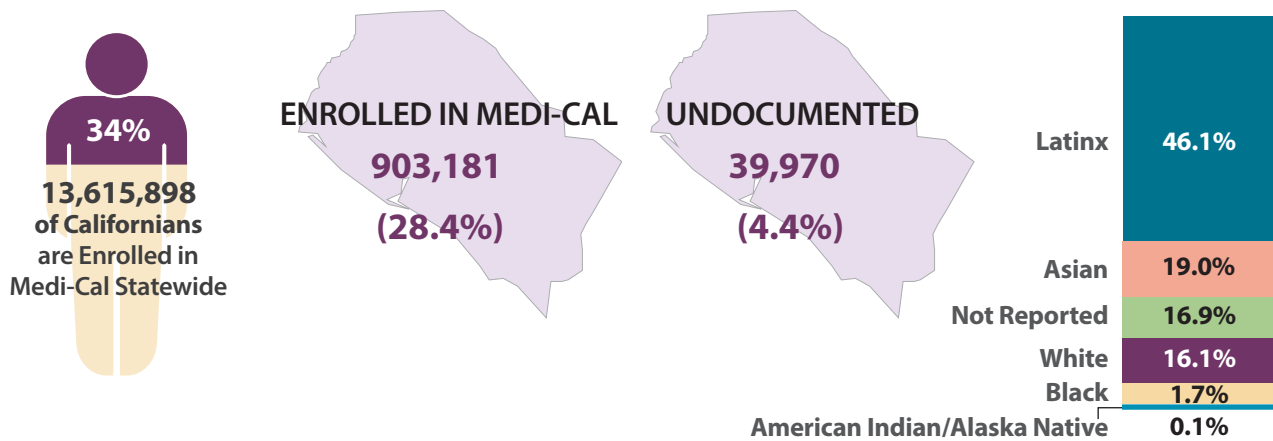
34%

13,615,898 of Californians are Enrolled in Medi-Cal Statewide

ENROLLED IN MEDI-CAL
903,181
(28.4%)

UNDOCUMENTED
39,970
(4.4%)

Latinx 46.1%
Asian 19.0%
Not Reported 16.9%
White 16.1%
Black 1.7%
American Indian/Alaska Native 0.1%